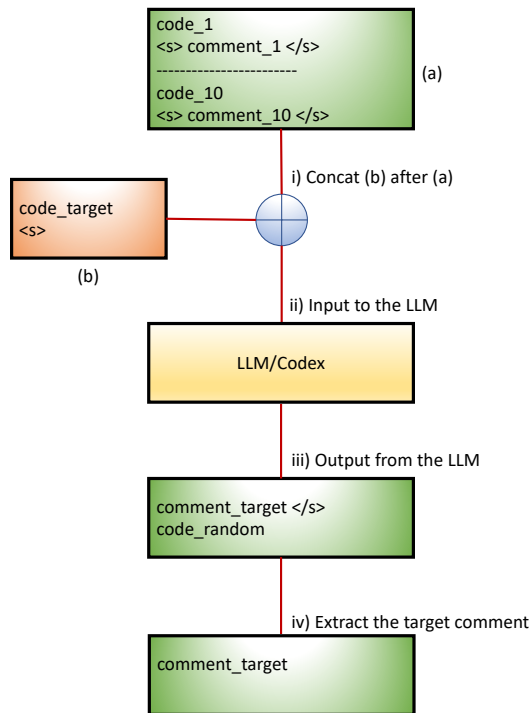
code_1
<s> comment_1 </s>
------------------------
code_10
<s> comment_10 </s>

(a)

i) Concat (b) after (a)

code_target
<s>

(b)

ii) Input to the LLM

LLM/Codex

iii) Output from the LLM

comment_target </s>
code_random

iv) Extract the target comment

comment_target